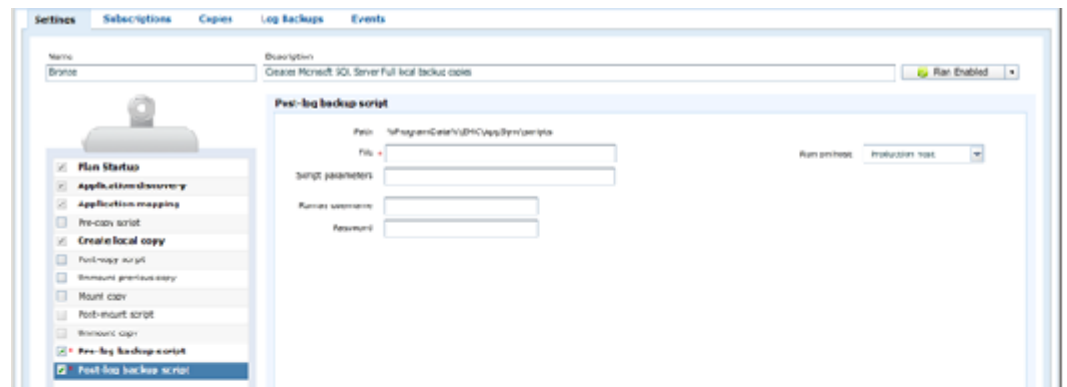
Settings Subscriptions Copies Log Backups Events

Name
Bronze

Description
Create Microsoft SQL Server Full local backup copies

Plan Enabled

Plan Startup
Application discovery
Application mapping
Pre-copy script
Create local copy
Post-copy script
Unmount previous copy
Mount copy
Post-mount script
Unmount copy
Pre-log backup script
Post-log backup script

Post-log backup script

Path %ProgramData%\EMC\AppSync\scripts
File *
Script parameters
Run on host Production host
Run as username
Password